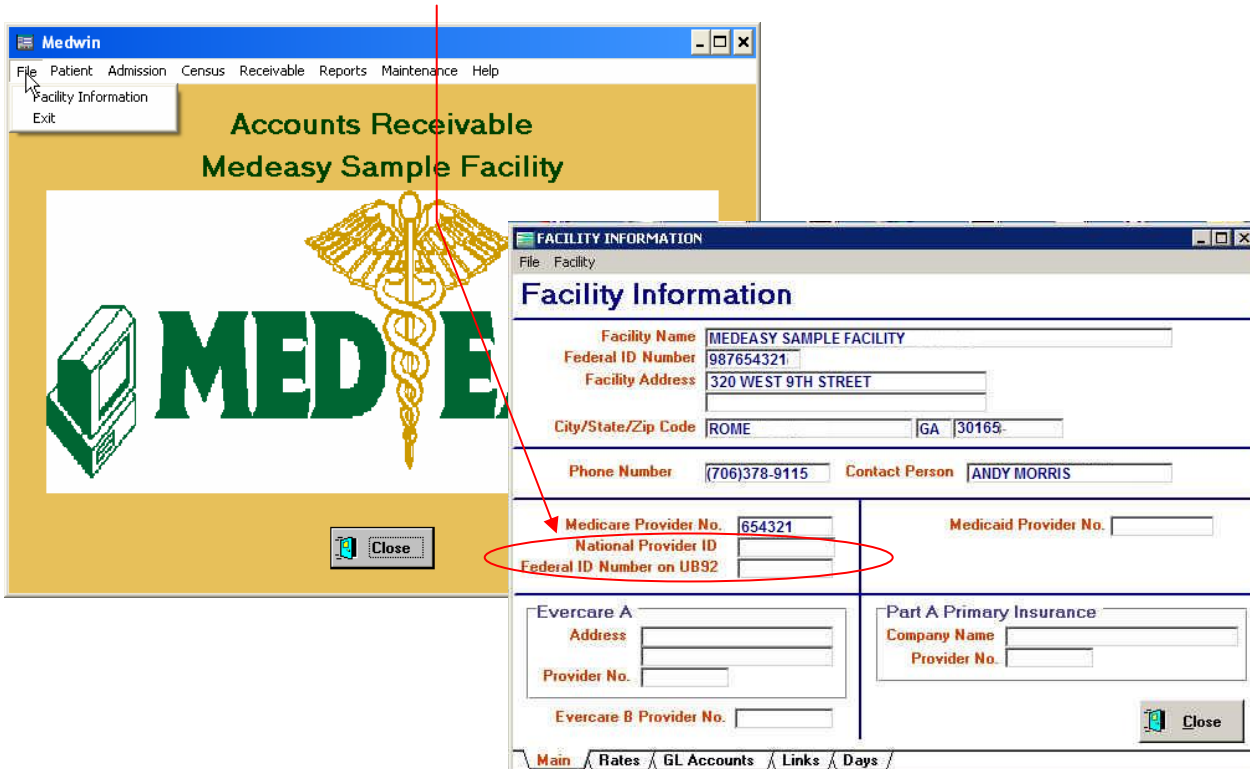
Medwin

File Patient Admission Census Receivable Reports Maintenance Help

Facility Information
Exit

Accounts Receivable
Medeasy Sample Facility

MED EA

Close

FACILITY INFORMATION

File Facility

Facility Information

Facility Name MEDEASY SAMPLE FACILITY
Federal ID Number 987654321
Facility Address 320 WEST 9TH STREET
City/State/Zip Code ROME GA 30165

Phone Number (706)378-9115 Contact Person ANDY MORRIS

Medicare Provider No. 654321
National Provider ID
Federal ID Number on UB92

Medicaid Provider No.

Evercare A
Address
Provider No.

Part A Primary Insurance
Company Name
Provider No.

Evercare B Provider No.

Close

Main Rates GL Accounts Links Days